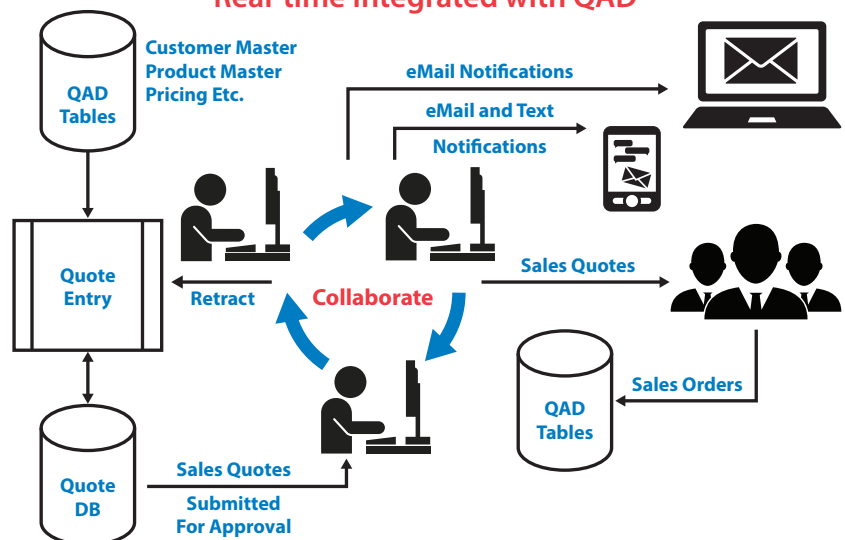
Real-time Integrated with QAD

QAD Tables

Customer Master
Product Master
Pricing Etc.

eMail Notifications

eMail and Text
Notifications

Quote Entry

Retract

Collaborate

Sales Quotes

Sales Orders

QAD Tables

Quote DB

Sales Quotes
Submitted
For Approval